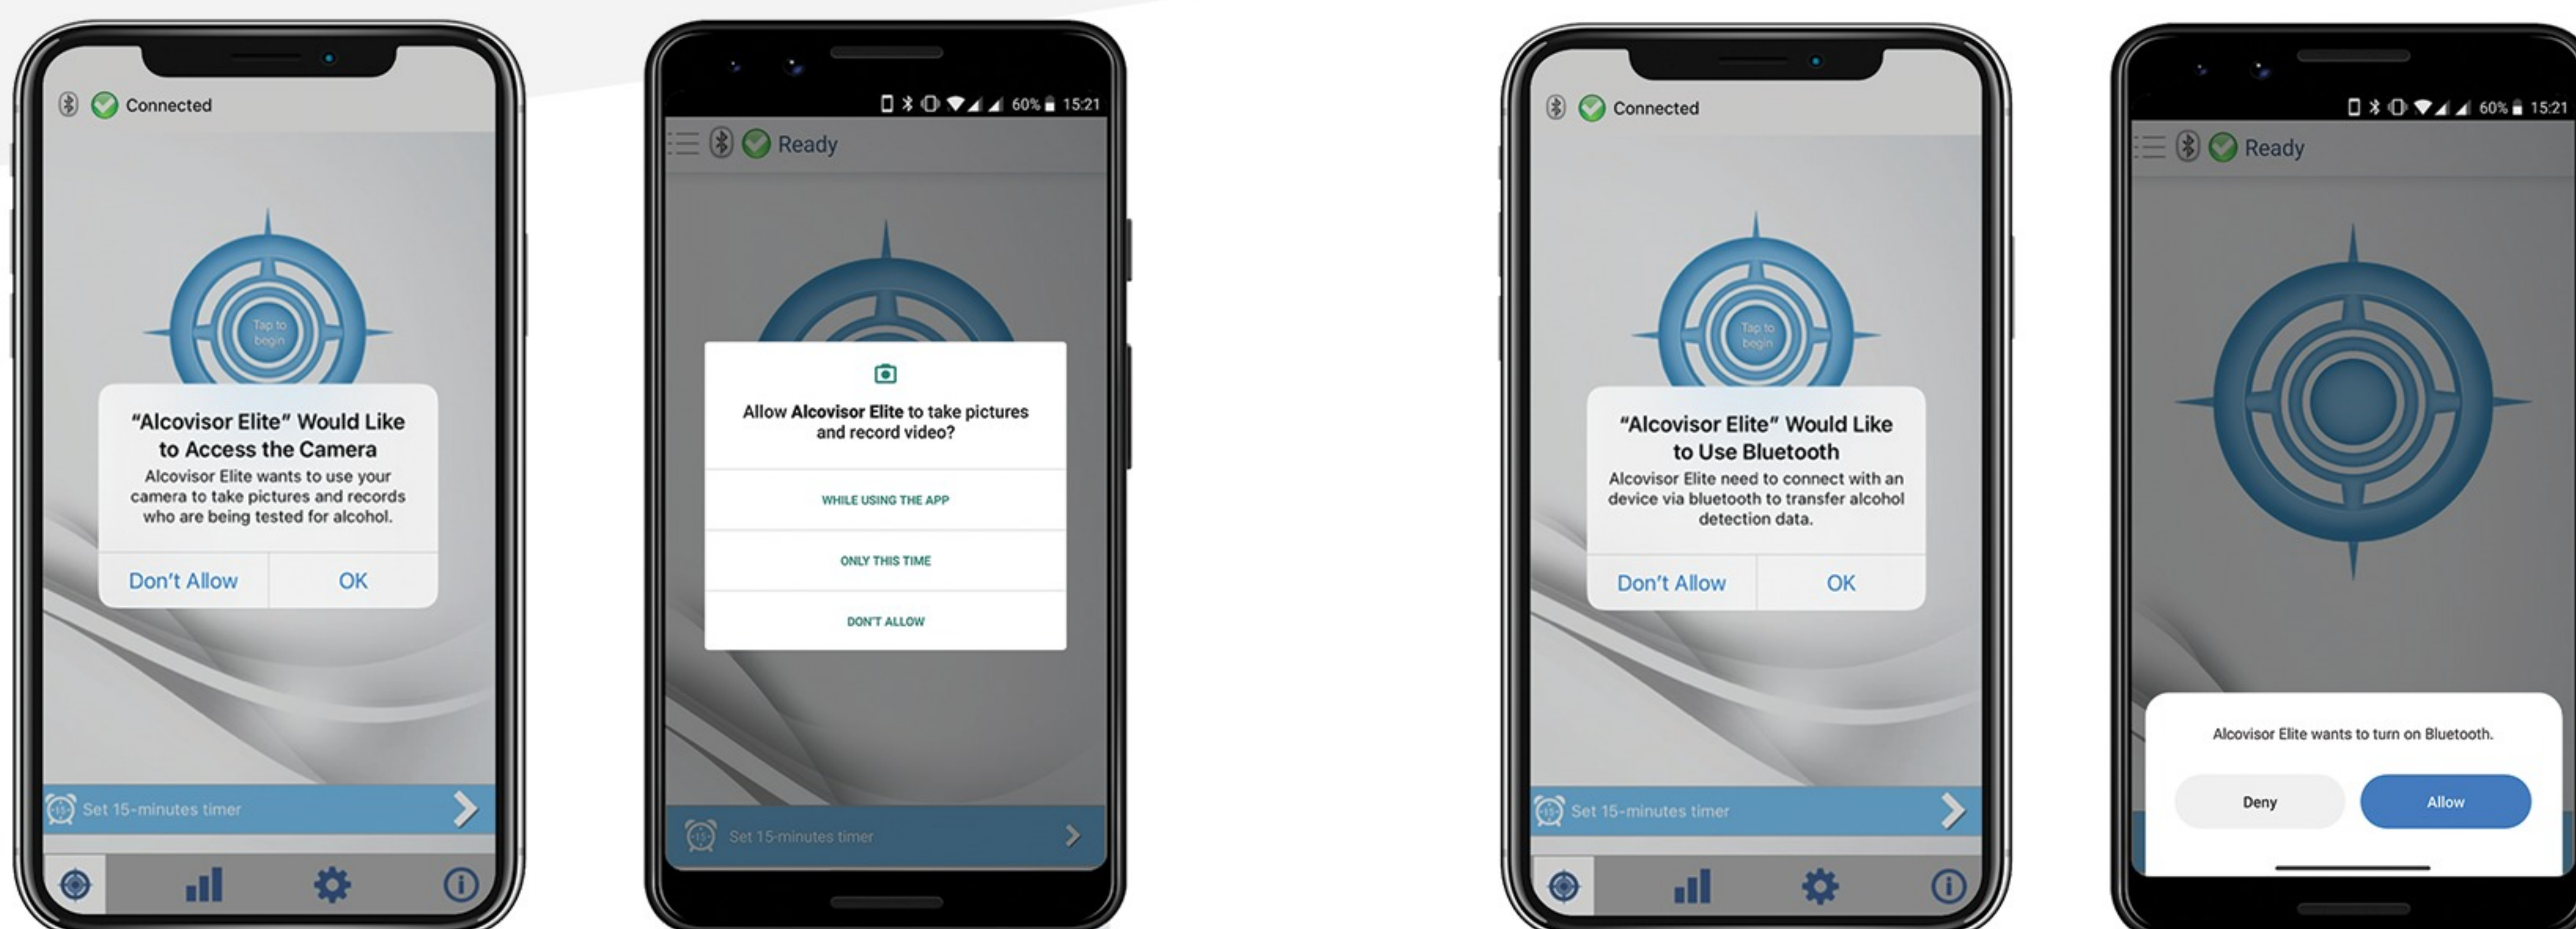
Connected

Tap to begin

“Alcovisor Elite” Would Like to Access the Camera

Alcovisor Elite wants to use your camera to take pictures and records who are being tested for alcohol.

Don't Allow OK

Set 15-minutes timer

60% 15:21

Ready

Allow **Alcovisor Elite** to take pictures and record video?

WHILE USING THE APP

ONLY THIS TIME

DON'T ALLOW

Set 15-minutes timer

Connected

Tap to begin

“Alcovisor Elite” Would Like to Use Bluetooth

Alcovisor Elite need to connect with an device via bluetooth to transfer alcohol detection data.

Don't Allow OK

Set 15-minutes timer

60% 15:21

Ready

Alcovisor Elite wants to turn on Bluetooth.

Deny Allow